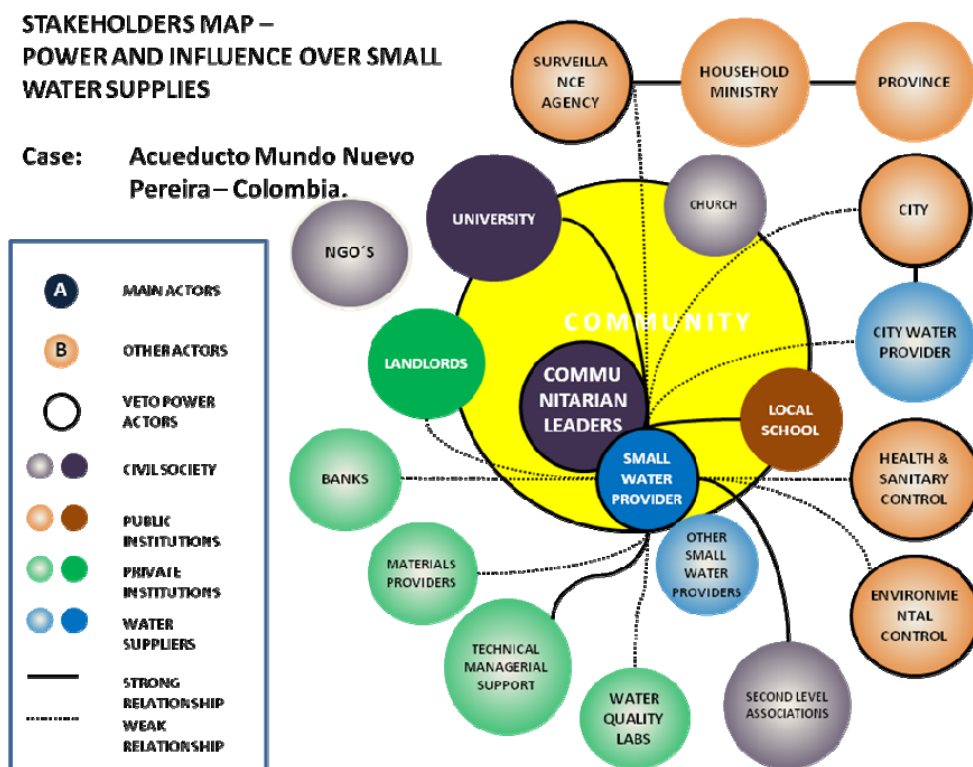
STAKEHOLDERS MAP – POWER AND INFLUENCE OVER SMALL WATER SUPPLIES

Case: Acueducto Mundo Nuevo Pereira – Colombia.

A MAIN ACTORS
B OTHER ACTORS
VETO POWER ACTORS
CIVIL SOCIETY
PUBLIC INSTITUTIONS
PRIVATE INSTITUTIONS
WATER SUPPLIERS
STRONG RELATIONSHIP
WEAK RELATIONSHIP

SURVEILLA NCE AGENCY
HOUSEHOLD MINISTRY
PROVINCE
CHURCH
CITY
UNIVERSITY
NGO´S
COMMUNITY
CITY WATER PROVIDER
LANDLORDS
COMMU NITARIAN LEADERS
LOCAL SCHOOL
BANKS
SMALL WATER PROVIDER
HEALTH & SANITARY CONTROL
MATERIALS PROVIDERS
OTHER SMALL WATER PROVIDERS
ENVIRONME NTAL CONTROL
TECHNICAL MANAGERIAL SUPPORT
WATER QUALITY LABS
SECOND LEVEL ASSOCIATIONS